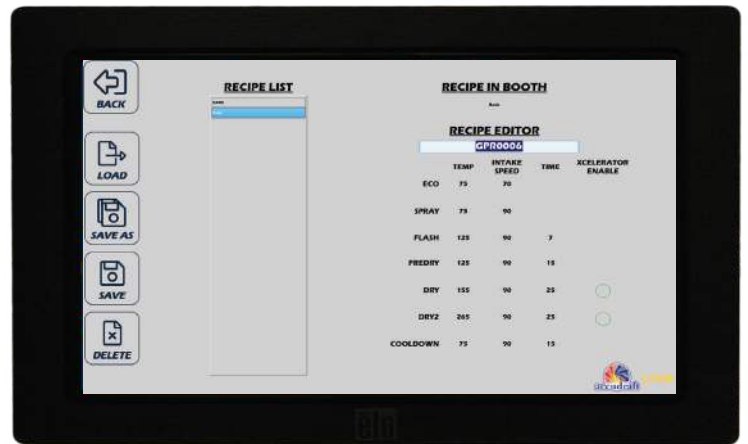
BACK

LOAD

SAVE AS

SAVE

DELETE

RECIPE LIST

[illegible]
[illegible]

RECIPE IN BOOTH

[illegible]

RECIPE EDITOR

GPR0006

| | TEMP | INTAKE SPEED | TIME | XCELERATOR ENABLE |
|---|---|---|---|---|
| ECO | 75 | 70 | | |
| SPRAY | 75 | 90 | | |
| FLASH | 125 | 90 | 7 | |
| PREDRY | 125 | 90 | 15 | |
| DRY | 155 | 90 | 25 | |
| DRY2 | 265 | 90 | 25 | |
| COOLDOWN | 75 | 90 | 15 | |

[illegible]

elo